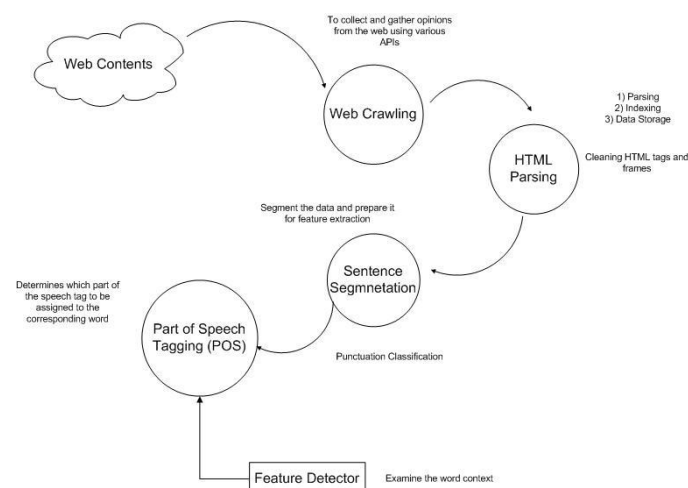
Web Contents

To collect and gather opinions from the web using various APIs

Web Crawling

1) Parsing
2) Indexing
3) Data Storage

HTML Parsing

Cleaning HTML tags and frames

Segment the data and prepare it for feature extraction

Sentence Segmnetation

Determines which part of the speech tag to be assigned to the corresponding word

Part of Speech Tagging (POS)

Punctuation Classification

Feature Detector

Examine the word context